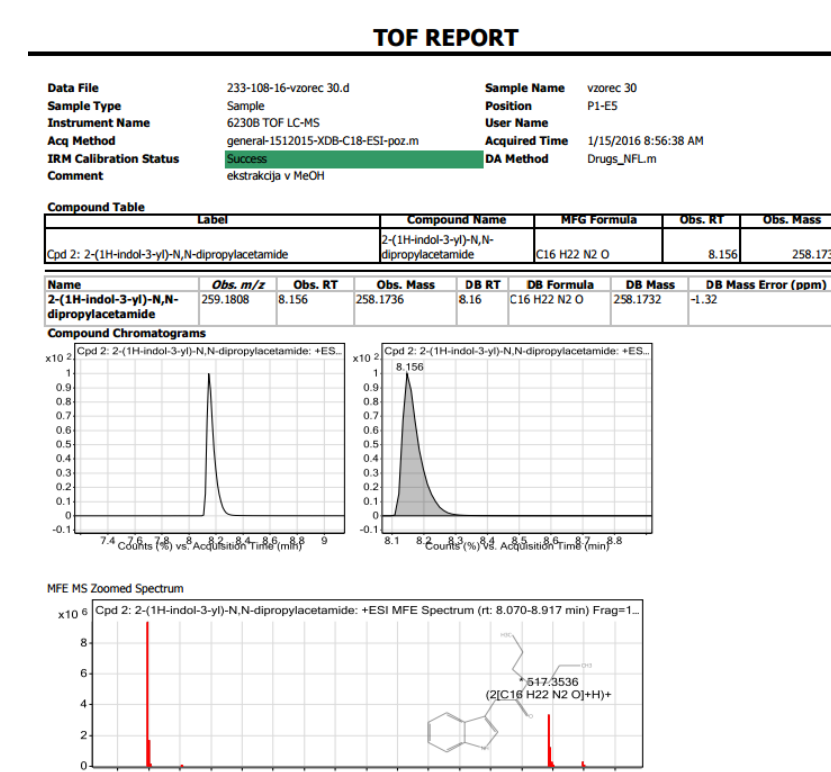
TOF REPORT

| | | | |
|---|---|---|---|
| Data File | 233-108-16-vzorec 30.d | Sample Name | vzorec 30 |
| Sample Type | Sample | Position | P1-E5 |
| Instrument Name | 6230B TOF LC-MS | User Name | |
| Acq Method | general-1512015-XDB-C18-ESI-poz.m | Acquired Time | 1/15/2016 8:56:38 AM |
| IRM Calibration Status | Success | DA Method | Drugs_NFL.m |
| Comment | ekstrakcija v MeOH | | |

Compound Table

| Label | Compound Name | MFG Formula | Obs. RT | Obs. Mass |
|---|---|---|---|---|
| Cpd 2: 2-(1H-indol-3-yl)-N,N-dipropylacetamide | 2-(1H-indol-3-yl)-N,N-dipropylacetamide | C16 H22 N2 O | 8.156 | 258.173 |

| Name | Obs. m/z | Obs. RT | Obs. Mass | DB RT | DB Formula | DB Mass | DB Mass Error (ppm) |
|---|---|---|---|---|---|---|---|
| 2-(1H-indol-3-yl)-N,N-dipropylacetamide | 259.1808 | 8.156 | 258.1736 | 8.16 | C16 H22 N2 O | 258.1732 | -1.32 |

Compound Chromatograms

x10 2 Cpd 2: 2-(1H-indol-3-yl)-N,N-dipropylacetamide: +ES...
1
0.9
0.8
0.7
0.6
0.5
0.4
0.3
0.2
0.1
0
-0.1
7.4 7.6 7.8 8 8.2 8.4 8.6 8.8 9
Counts (%) vs. Acquisition Time (min)

x10 2 Cpd 2: 2-(1H-indol-3-yl)-N,N-dipropylacetamide: +ES...
8.156
1
0.9
0.8
0.7
0.6
0.5
0.4
0.3
0.2
0.1
0
-0.1
8.1 8.2 8.3 8.4 8.5 8.6 8.7 8.8
Counts (%) vs. Acquisition Time (min)

MFE MS Zoomed Spectrum

x10 6 Cpd 2: 2-(1H-indol-3-yl)-N,N-dipropylacetamide: +ESI MFE Spectrum (rt: 8.070-8.917 min) Frag=1...
8
6
4
2
0
* 517.3536
(2[C16 H22 N2 O]+H)+